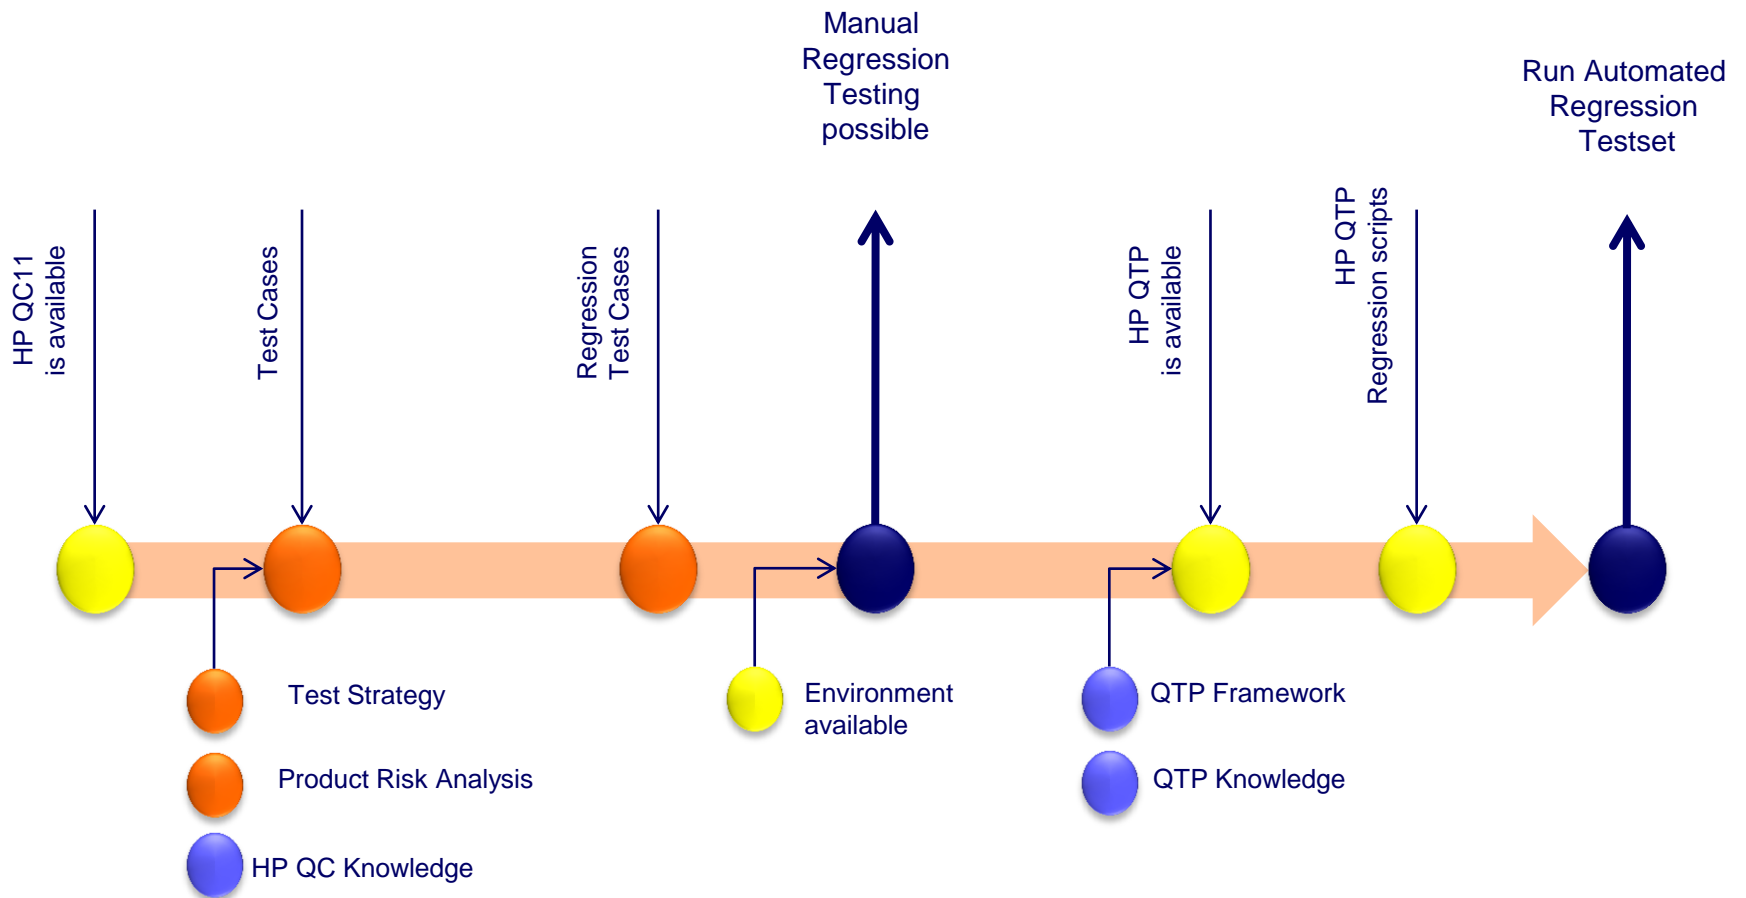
Manual Regression Testing possible

Run Automated Regression Testset

HP QC11 is available

Test Cases

Regression Test Cases

HP QTP is available

HP QTP Regression scripts

Test Strategy

Product Risk Analysis

HP QC Knowledge

Environment available

QTP Framework

QTP Knowledge